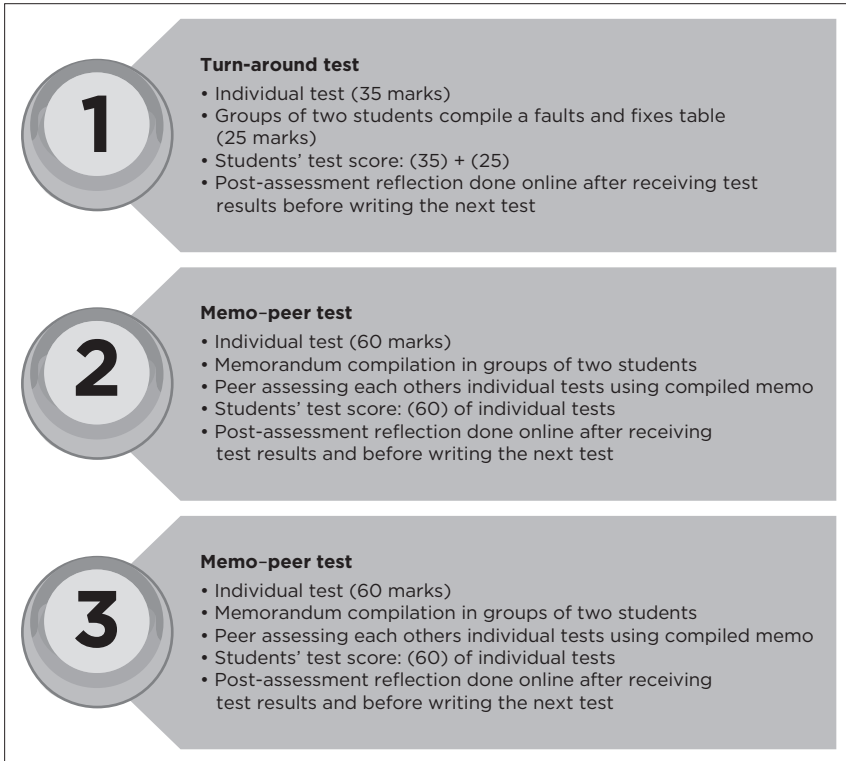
1

**Turn-around test**
• Individual test (35 marks)
• Groups of two students compile a faults and fixes table (25 marks)
• Students' test score: (35) + (25)
• Post-assessment reflection done online after receiving test results before writing the next test

2

**Memo–peer test**
• Individual test (60 marks)
• Memorandum compilation in groups of two students
• Peer assessing each others individual tests using compiled memo
• Students' test score: (60) of individual tests
• Post-assessment reflection done online after receiving test results and before writing the next test

3

**Memo–peer test**
• Individual test (60 marks)
• Memorandum compilation in groups of two students
• Peer assessing each others individual tests using compiled memo
• Students' test score: (60) of individual tests
• Post-assessment reflection done online after receiving test results and before writing the next test